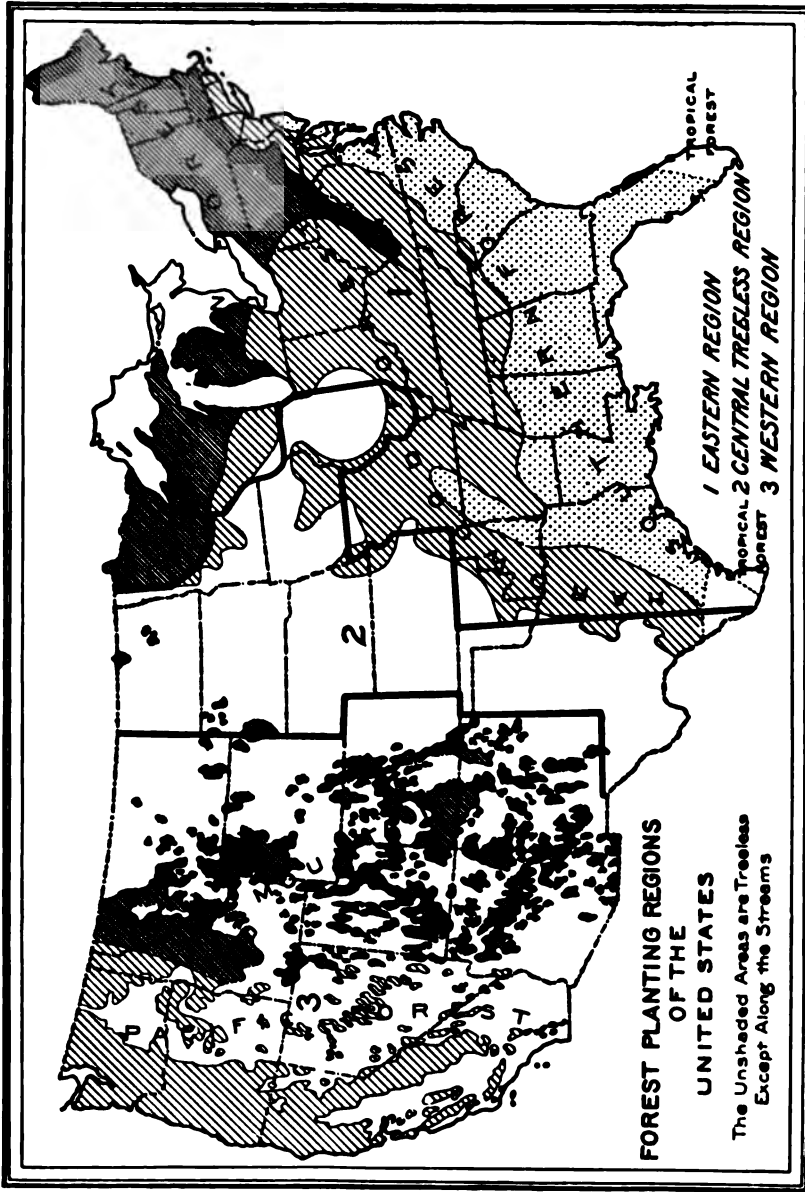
FOREST PLANTING REGIONS OF THE UNITED STATES

The Unshaded Areas are Treeless Except Along the Streams

1 EASTERN REGION
2 CENTRAL TREELESS REGION
3 WESTERN REGION

TROPICAL FOREST

TROPICAL FOREST

2

3

PACIFIC FOREST